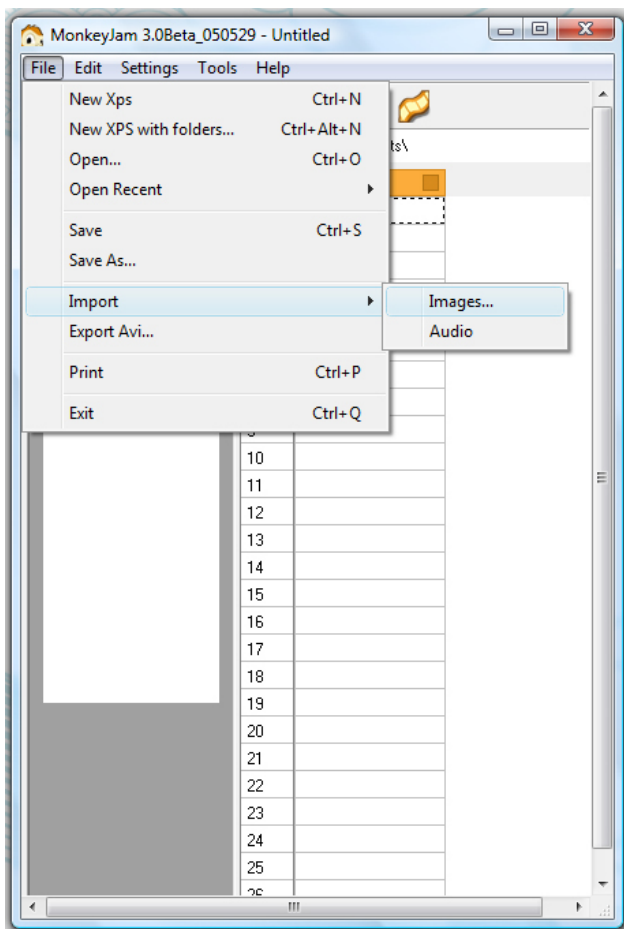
MonkeyJam 3.0Beta_050529 - Untitled

File Edit Settings Tools Help

New Xps Ctrl+N
New XPS with folders... Ctrl+Alt+N
Open... Ctrl+O
Open Recent

Save Ctrl+S
Save As...

Import
Export Avi...

Print Ctrl+P

Exit Ctrl+Q

Images...
Audio

ts\

10
11
12
13
14
15
16
17
18
19
20
21
22
23
24
25
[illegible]